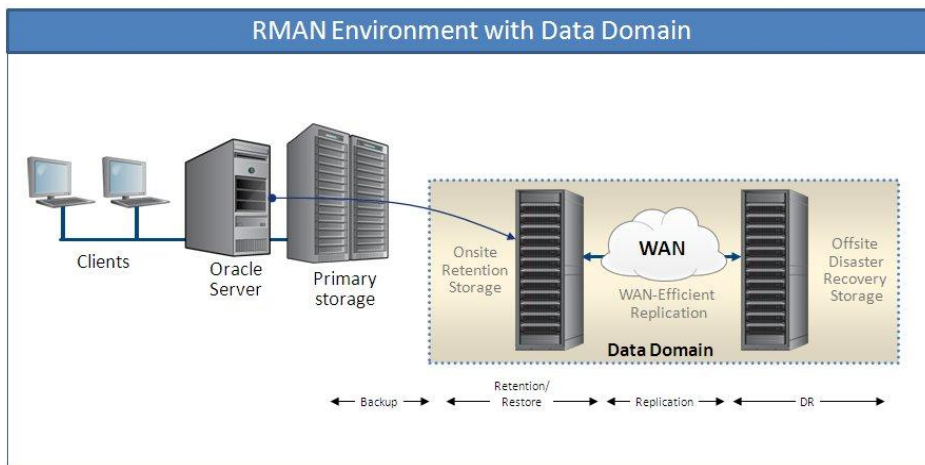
RMAN Environment with Data Domain

Clients

Oracle Server

Primary storage

Onsite Retention Storage

WAN

WAN-Efficient Replication

Offsite Disaster Recovery Storage

Data Domain

Backup

Retention/ Restore

Replication

DR